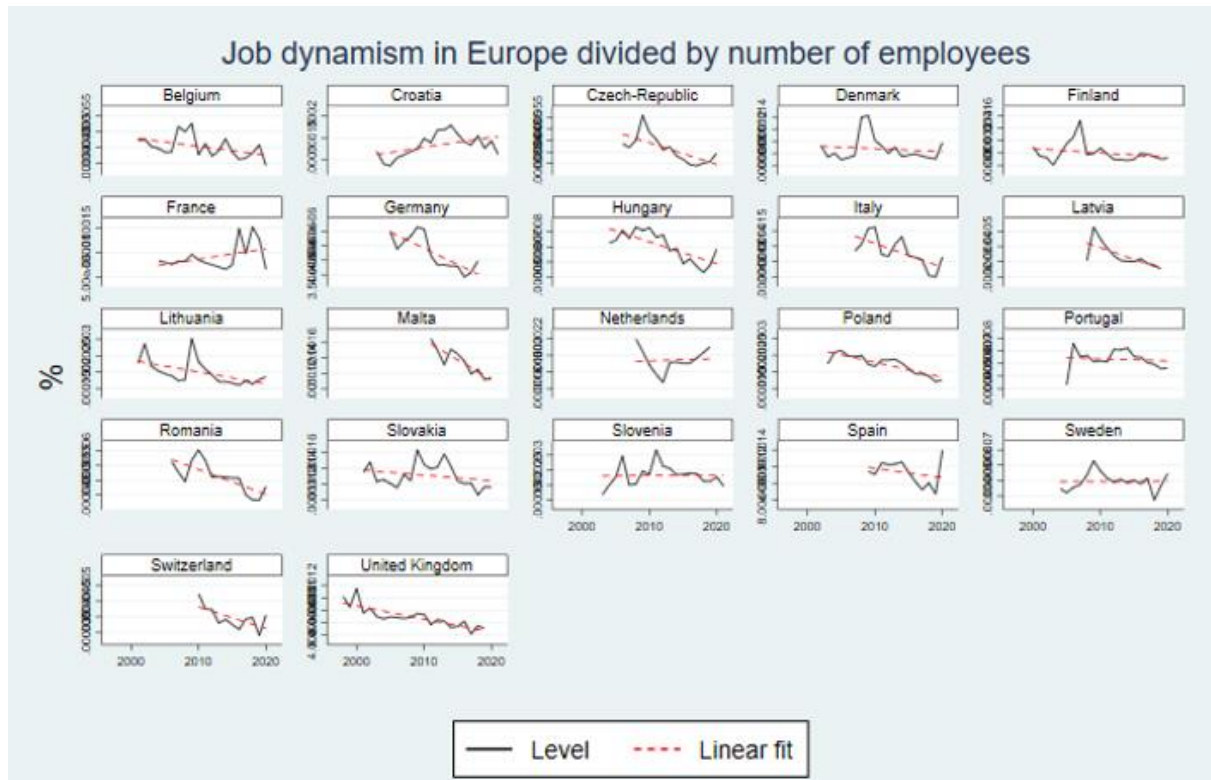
Job dynamism in Europe divided by number of employees

%

Belgium

Croatia

Czech-Republic

Denmark

Finland

France

Germany

Hungary

Italy

Latvia

Lithuania

Malta

Netherlands

Poland

Portugal

Romania

Slovakia

Slovenia

Spain

Sweden

Switzerland

United Kingdom

2000 2010 2020

2000 2010 2020

2000 2010 2020

2000 2010 2020

2000 2010 2020

2000 2010 2020

2000 2010 2020

Level Linear fit